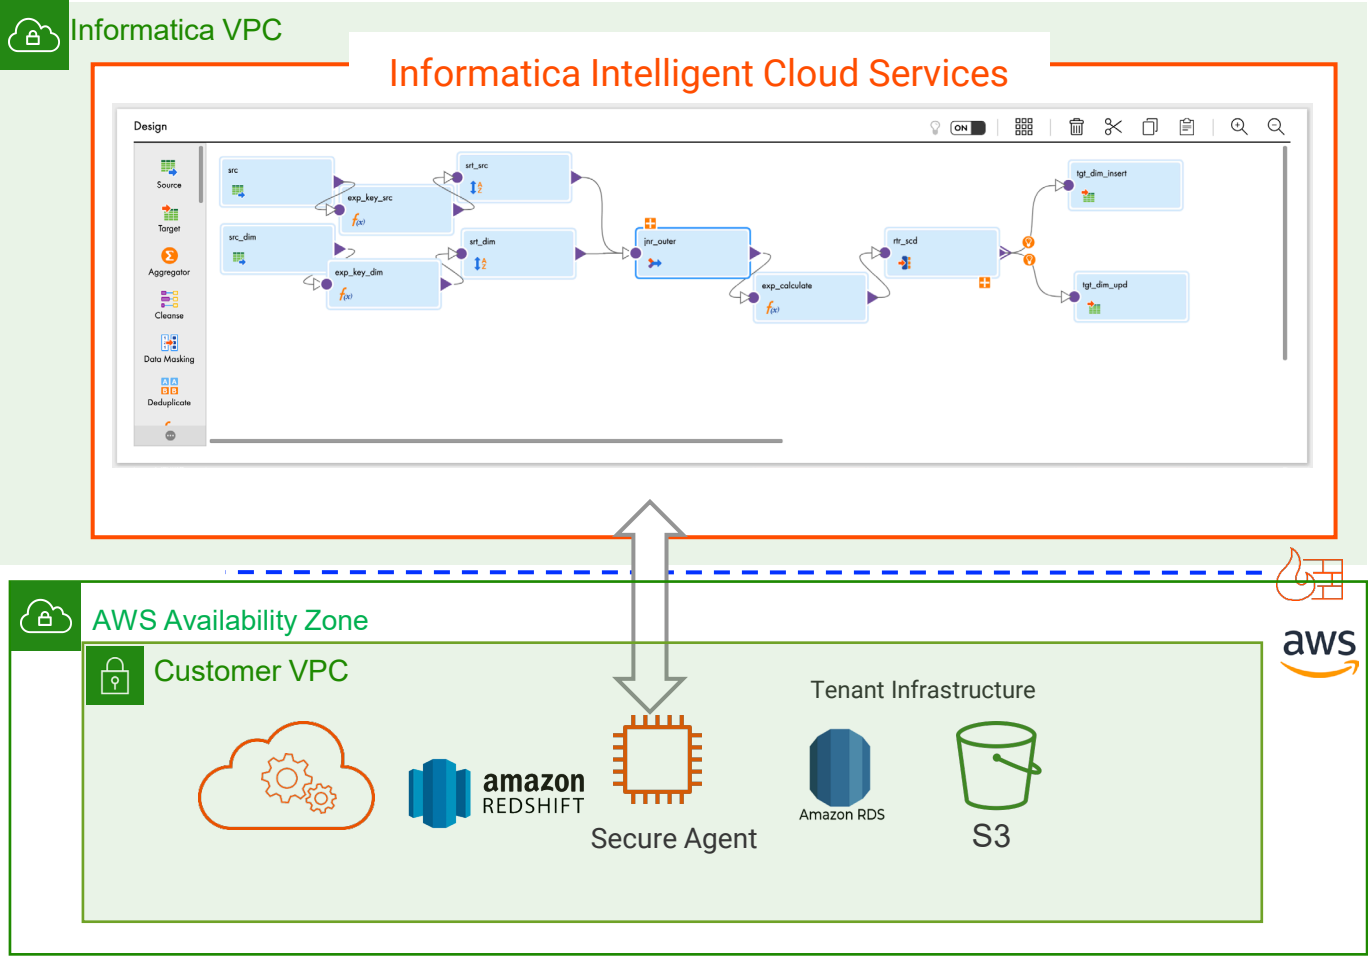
Informatica VPC

Informatica Intelligent Cloud Services

Design

ON

Source
Target
Aggregator
Cleanse
Data Masking
Deduplicate

src
exp_key_src
srt_src
src_dim
exp_key_dim
srt_dim
jnr_outer
exp_calculate
rtr_scd
tgt_dim_insert
tgt_dim_upd

AWS Availability Zone

aws

Customer VPC

Tenant Infrastructure

amazon REDSHIFT

Secure Agent

Amazon RDS

S3